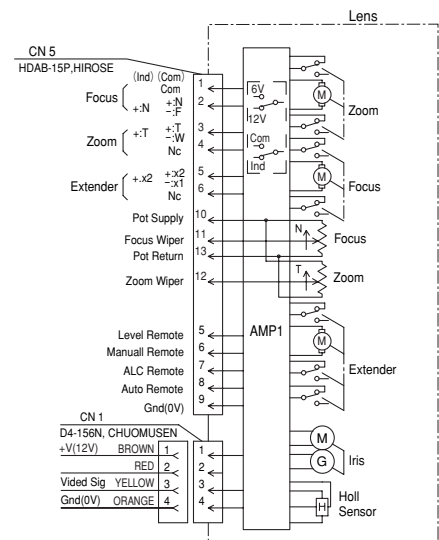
Lens

CN 5
HDAB-15P,HIROSE

(Ind) (Com)
Com
Focus +:N +:N -:F
Zoom +:T +:T -:W Nc
Extender +.x2 +:x2 -:x1 Nc

1
2
3
4
5
6

6V
12V
Com
Ind

Zoom
Focus

Pot Supply 10
Focus Wiper 11
Pot Return 13
Zoom Wiper 12

N
Focus
T
Zoom

AMP1

Level Remote 5
Manuall Remote 6
ALC Remote 7
Auto Remote 8
Gnd(0V) 9

Extender

CN 1
D4-156N, CHUOMUSEN
+V(12V) BROWN 1
RED 2
Vided Sig YELLOW 3
Gnd(0V) ORANGE 4

1
2
3
4

M
G
Iris

H
Holl Sensor